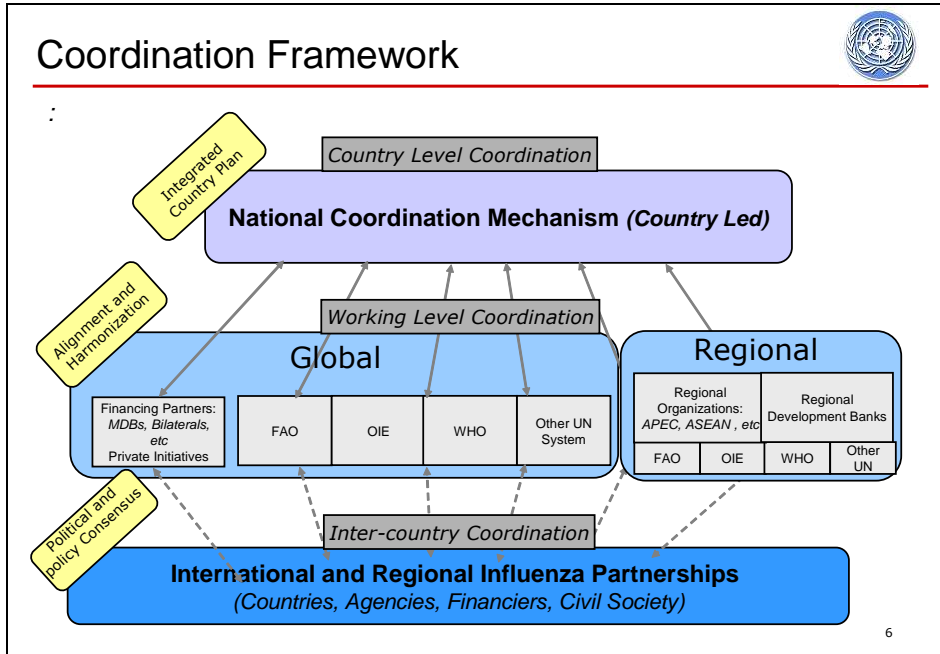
Coordination Framework

:

Integrated Country Plan

Country Level Coordination

National Coordination Mechanism *(Country Led)*

Alignment and Harmonization

Working Level Coordination

Global

Financing Partners: *MDBs, Bilaterals, etc* Private Initiatives

FAO

OIE

WHO

Other UN System

Regional

Regional Organizations: *APEC, ASEAN , etc*

Regional Development Banks

FAO

OIE

WHO

Other UN

Political and policy Consensus

Inter-country Coordination

International and Regional Influenza Partnerships
*(Countries, Agencies, Financiers, Civil Society)*

6